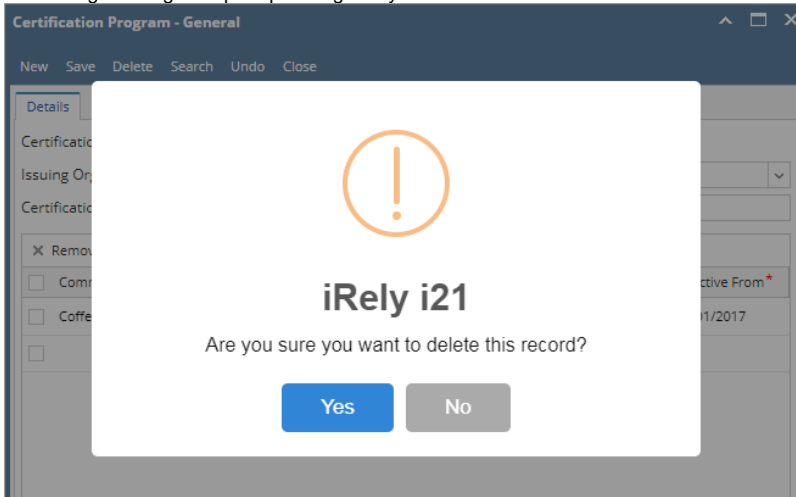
Certification Program - General

New Save Delete Search Undo Close

Details

Certificatio

Issuing Or

Certificatio

× Remov

Comn

Coffe

ctive From*

01/2017

iRely i21

Are you sure you want to delete this record?

Yes

No